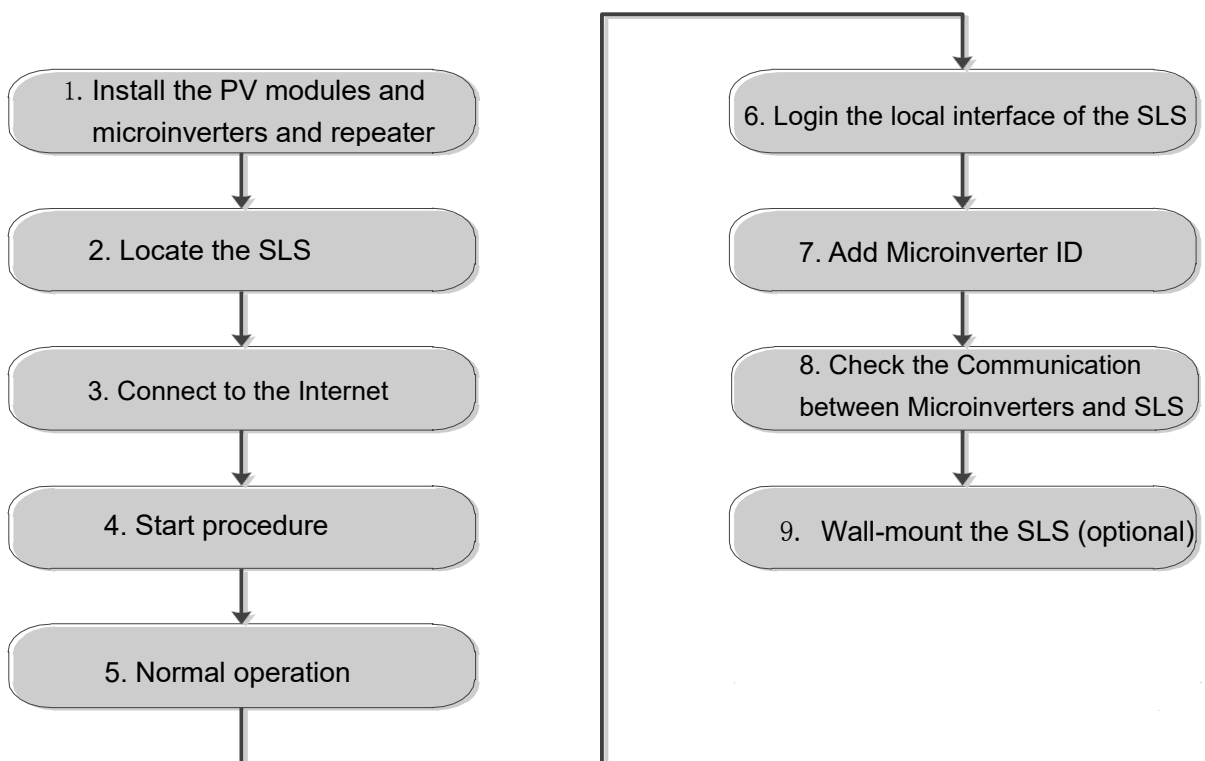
1. Install the PV modules and microinverters and repeater

2. Locate the SLS

3. Connect to the Internet

4. Start procedure

5. Normal operation

6. Login the local interface of the SLS

7. Add Microinverter ID

8. Check the Communication between Microinverters and SLS

9. Wall-mount the SLS (optional)